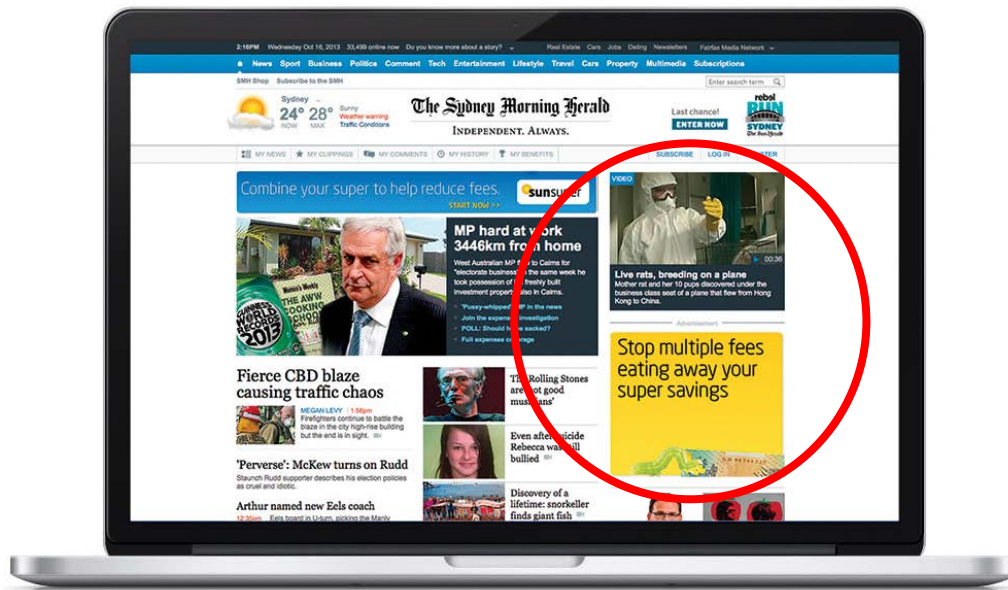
2:16PM Wednesday Oct 16, 2013 33,499 online now Do you know more about a story? Real Estate Cars Jobs Dating Newsletters Fairfax Media Network

News Sport Business Politics Comment Tech Entertainment Lifestyle Travel Cars Property Multimedia Subscriptions

SMH Shop Subscribe to the SMH

Enter search term

Sydney 24° 28° NOW MAX Sunny Weather warning Traffic Conditions

The Sydney Morning Herald
INDEPENDENT. ALWAYS.

Last chance! ENTER NOW

rebel RUN SYDNEY

MY NEWS MY CLIPPINGS MY COMMENTS MY HISTORY MY BENEFITS SUBSCRIBE LOG IN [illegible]STER

Combine your super to help reduce fees. sunsuper START NOW >>

MP hard at work 3446km from home

West Australian MP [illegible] to Calms for "electorate business" the same week he took possession of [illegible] freshly built investment property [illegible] in Cairns.

'Pussy-whipped' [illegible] in the news
Join the expense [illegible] investigation
POLL: Should he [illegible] sacked?
Full expenses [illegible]

GUINNESS WORLD RECORDS 2013 Women's Weekly THE AWW COOKING SCHOOL

VIDEO

Live rats, breeding on a plane
Mother rat and her 10 pups discovered under the business class seat of a plane that flew from Hong Kong to China.

00:36

Advertisement

Stop multiple fees eating away your super savings

Fierce CBD blaze causing traffic chaos

MEGAN LEVY | 1:56pm
Firefighters continue to battle the blaze in the city high-rise building but the end is in sight.

'Perverse': McKew turns on Rudd
Staunch Rudd supporter describes his election policies as cruel and idiotic.

Arthur named new Eels coach
12:36am Eels board in U-turn, picking the Manly

The Rolling Stones are not good musicians'

Even after suicide Rebecca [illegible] bullied

Discovery of a lifetime: snorkeller finds giant fish